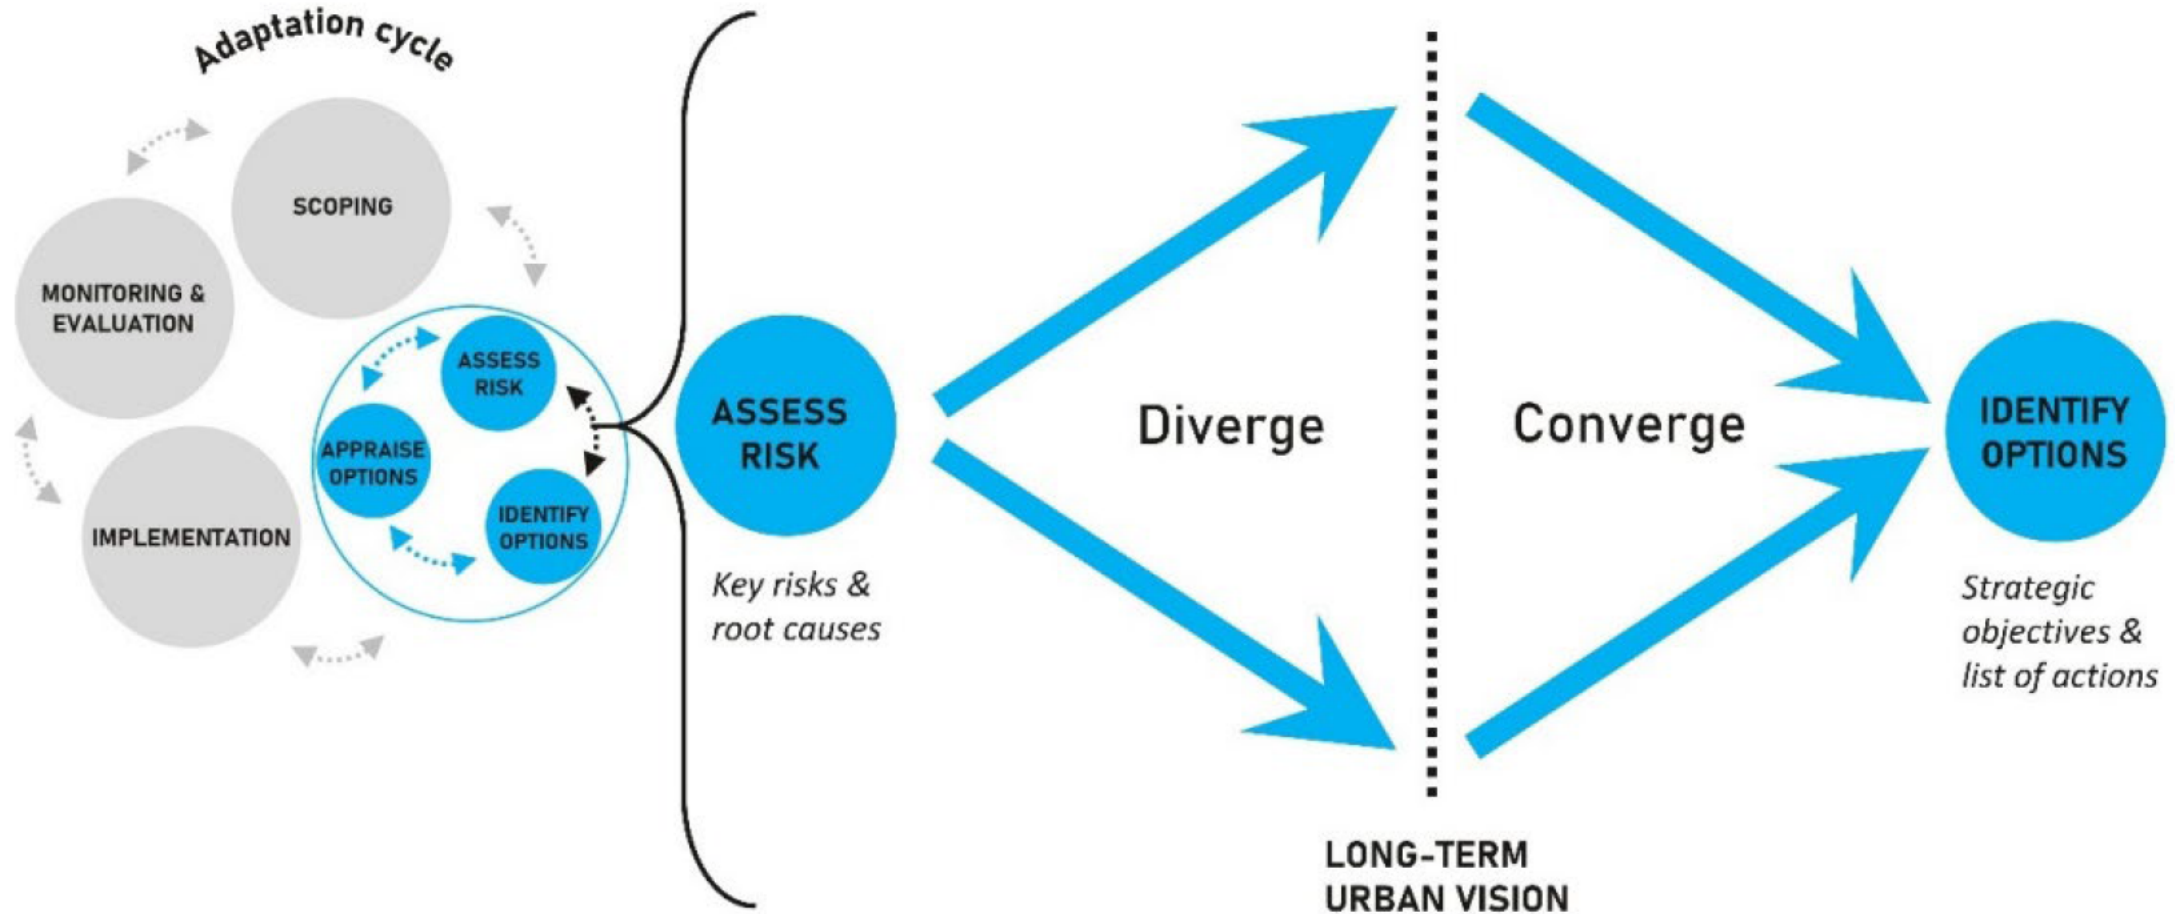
Adaptation cycle

SCOPING

MONITORING & EVALUATION

IMPLEMENTATION

ASSESS RISK

APPRAISE OPTIONS

IDENTIFY OPTIONS

ASSESS RISK

Key risks & root causes

Diverge

Converge

IDENTIFY OPTIONS

Strategic objectives & list of actions

LONG-TERM URBAN VISION